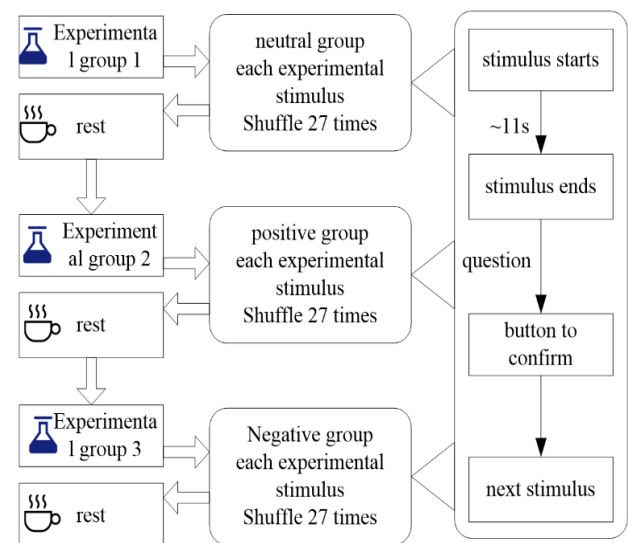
Experimental group 1

neutral group each experimental stimulus Shuffle 27 times

rest

Experimental group 2

positive group each experimental stimulus Shuffle 27 times

rest

Experimental group 3

Negative group each experimental stimulus Shuffle 27 times

rest

stimulus starts

~11s

stimulus ends

question

button to confirm

next stimulus